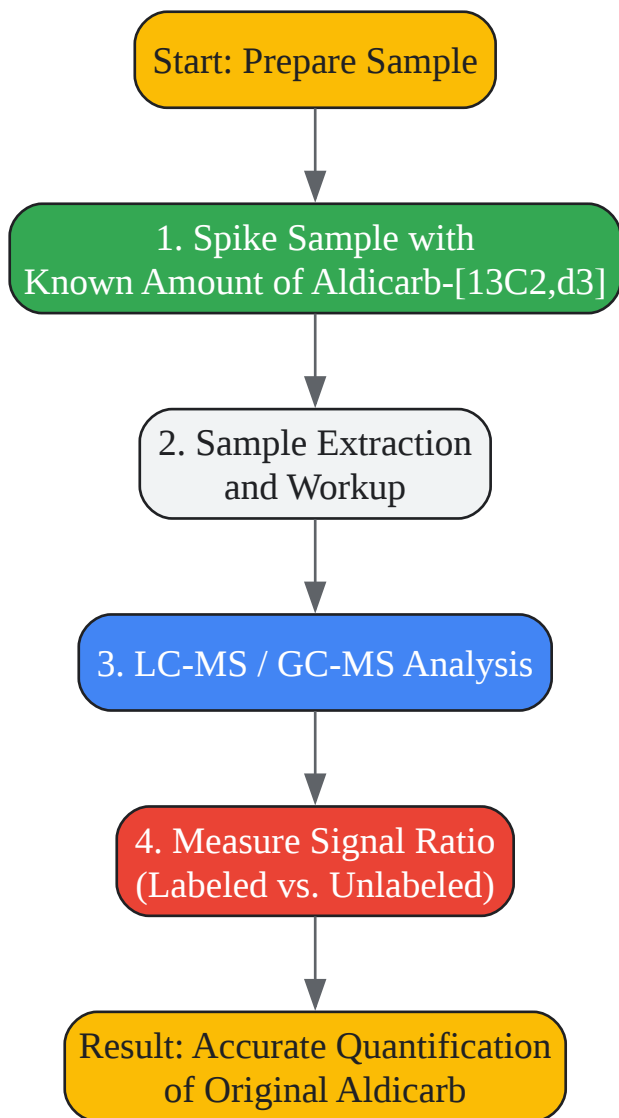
Start: Prepare Sample

1. Spike Sample with Known Amount of Aldicarb-[13C2,d3]

2. Sample Extraction and Workup

3. LC-MS / GC-MS Analysis

4. Measure Signal Ratio (Labeled vs. Unlabeled)

Result: Accurate Quantification of Original Aldicarb